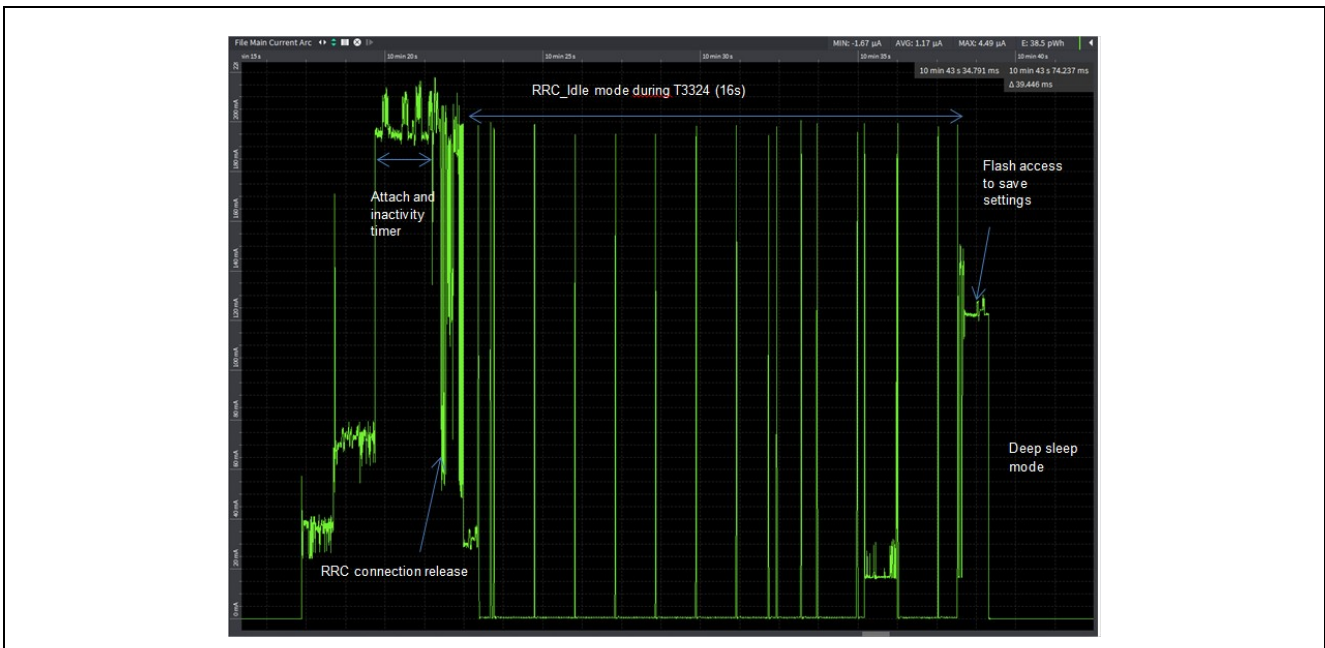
File Main Current Arc

MIN: -1.67 µA AVG: 1.17 µA MAX: 4.49 µA E: 38.5 pWh

min 15 s

10 min 20 s

10 min 25 s

10 min 30 s

10 min 35 s

10 min 40 s

10 min 43 s 34.791 ms

10 min 43 s 74.237 ms

Δ 39.446 ms

220

200 mA

180 mA

160 mA

140 mA

120 mA

100 mA

80 mA

60 mA

40 mA

20 mA

0 mA

RRC_Idle mode during T3324 (16s)

Attach and inactivity timer

Flash access to save settings

Deep sleep mode

RRC connection release